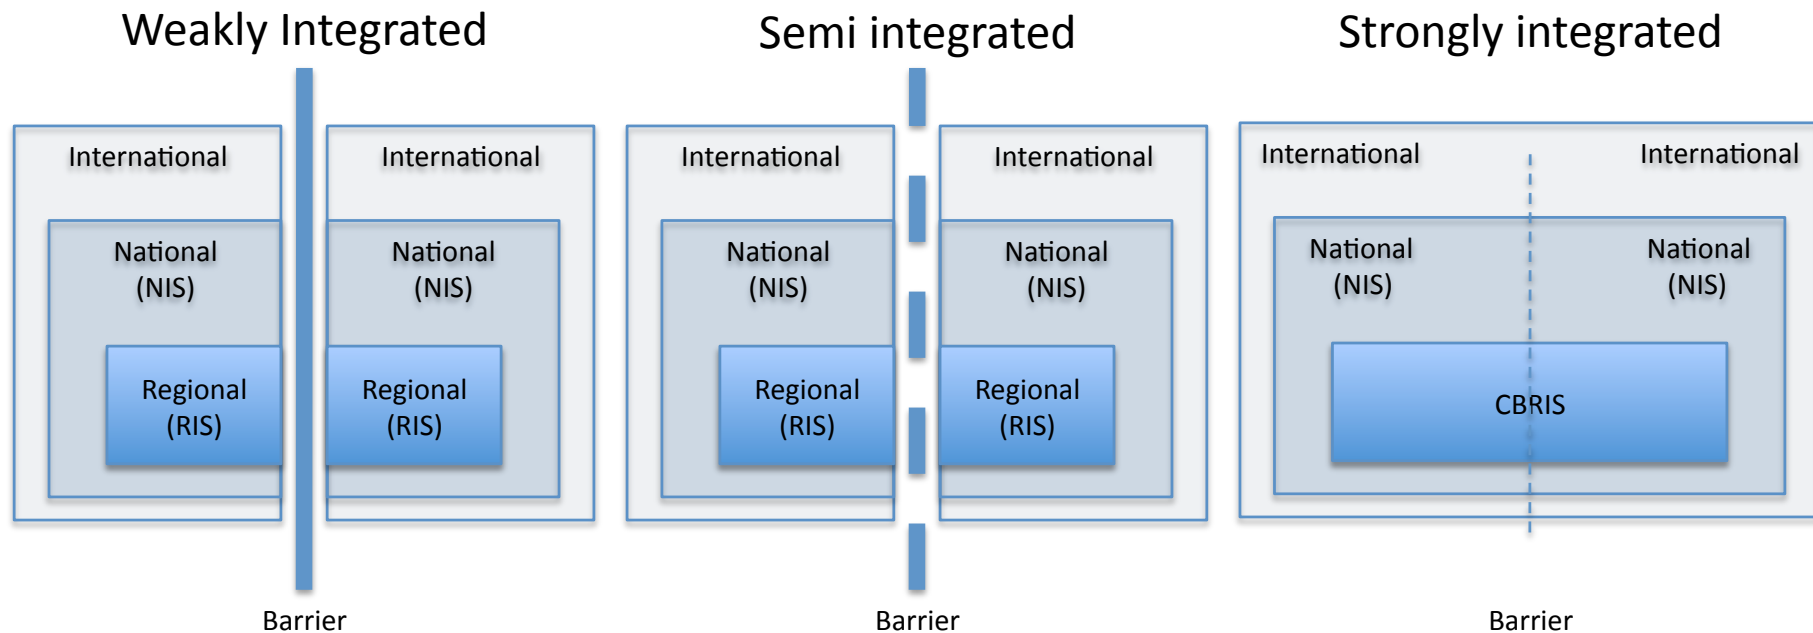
Weakly Integrated

International

National (NIS)

Regional (RIS)

International

National (NIS)

Regional (RIS)

Barrier

Semi integrated

International

National (NIS)

Regional (RIS)

International

National (NIS)

Regional (RIS)

Barrier

Strongly integrated

International

International

National (NIS)

National (NIS)

CBRIS

Barrier